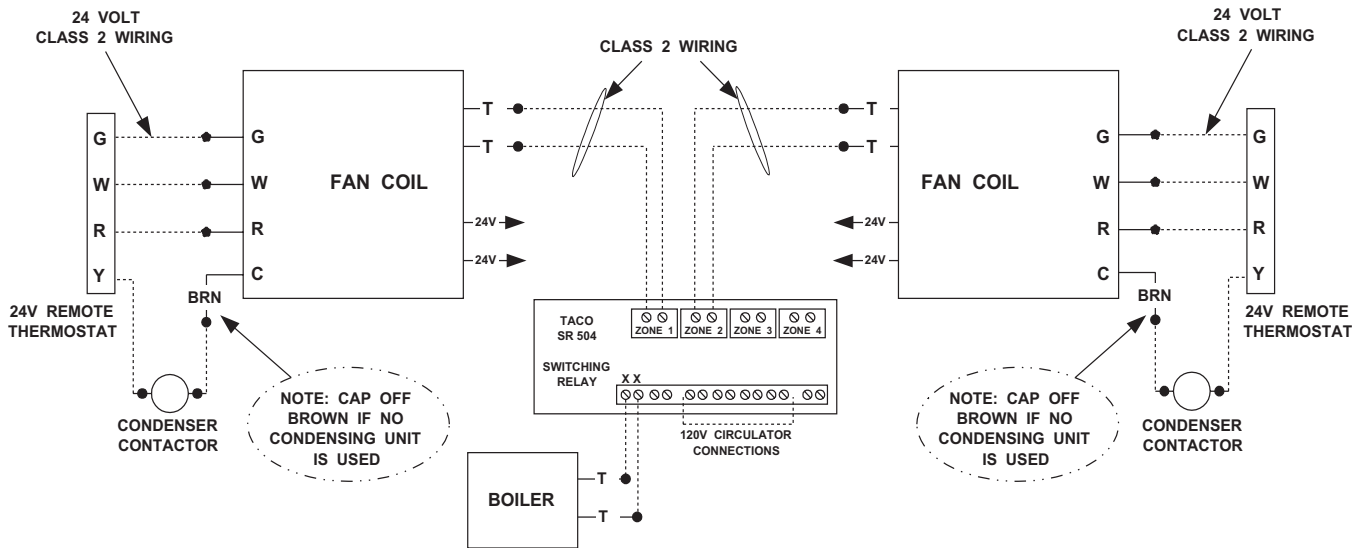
24 VOLT
CLASS 2 WIRING

CLASS 2 WIRING

24 VOLT
CLASS 2 WIRING

G
W
R
Y

G
W
R
C

FAN COIL

T
T
24V
24V

24V REMOTE
THERMOSTAT

BRN

NOTE: CAP OFF
BROWN IF NO
CONDENSING UNIT
IS USED

CONDENSER
CONTACTOR

TACO
SR 504

ZONE 1
ZONE 2
ZONE 3
ZONE 4

SWITCHING
RELAY

X X

120V CIRCULATOR
CONNECTIONS

BOILER
T
T

T
T
24V
24V

FAN COIL

G
W
R
C

G
W
R
Y

BRN

24V REMOTE
THERMOSTAT

NOTE: CAP OFF
BROWN IF NO
CONDENSING UNIT
IS USED

CONDENSER
CONTACTOR